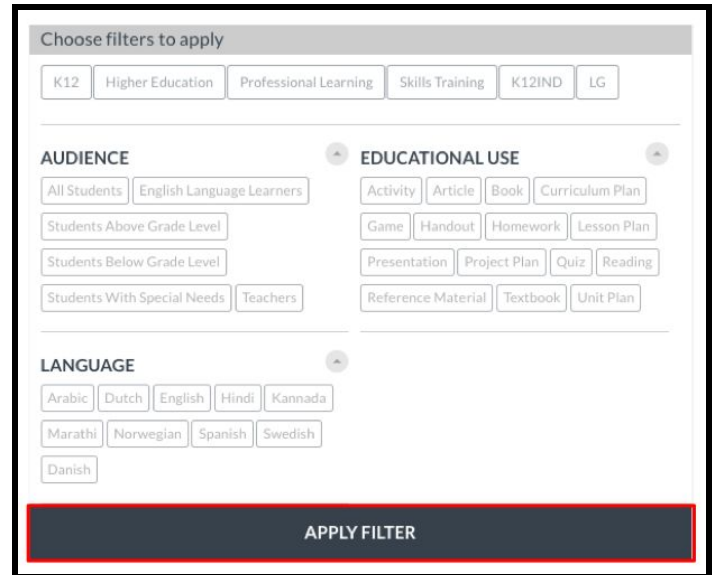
Choose filters to apply

K12 Higher Education Professional Learning Skills Training K12IND LG

AUDIENCE

All Students English Language Learners

Students Above Grade Level

Students Below Grade Level

Students With Special Needs Teachers

EDUCATIONAL USE

Activity Article Book Curriculum Plan

Game Handout Homework Lesson Plan

Presentation Project Plan Quiz Reading

Reference Material Textbook Unit Plan

LANGUAGE

Arabic Dutch English Hindi Kannada

Marathi Norwegian Spanish Swedish

Danish

APPLY FILTER